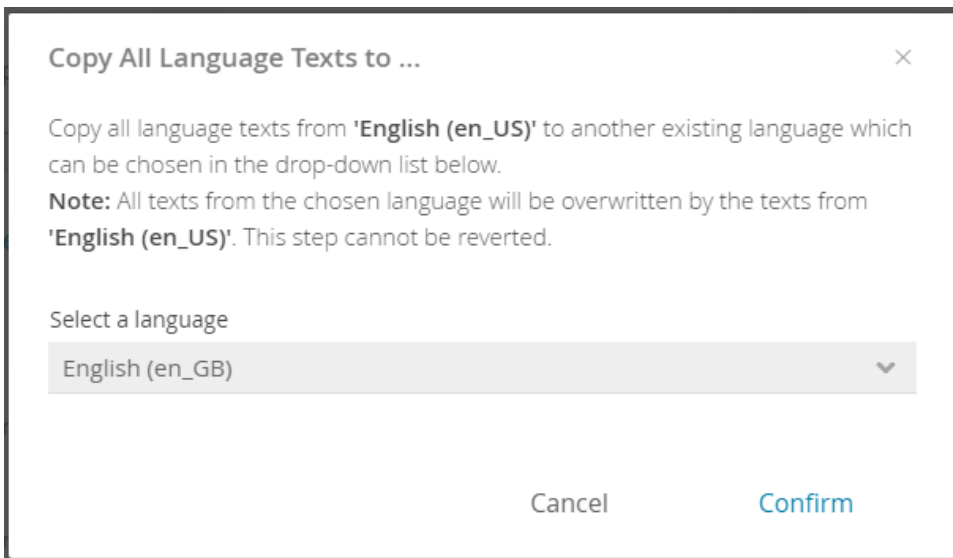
Copy All Language Texts to ...

×

Copy all language texts from **'English (en_US)'** to another existing language which can be chosen in the drop-down list below.
**Note:** All texts from the chosen language will be overwritten by the texts from **'English (en_US)'**. This step cannot be reverted.

Select a language

English (en_GB)

Cancel

Confirm